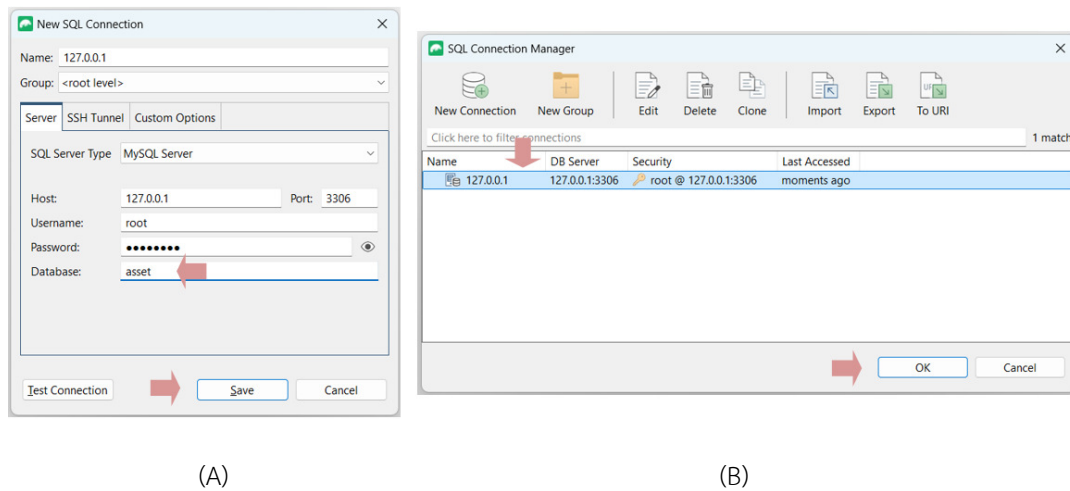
New SQL Connection

Name: 127.0.0.1

Group: <root level>

Server | SSH Tunnel | Custom Options

SQL Server Type MySQL Server

Host: 127.0.0.1 Port: 3306

Username: root

Password: ••••••••

Database: asset

Test Connection | Save | Cancel

(A)

SQL Connection Manager

New Connection | New Group | Edit | Delete | Clone | Import | Export | To URI

Click here to filter connections 1 match

| Name | DB Server | Security | Last Accessed |
|---|---|---|---|
| 127.0.0.1 | 127.0.0.1:3306 | root @ 127.0.0.1:3306 | moments ago |

OK | Cancel

(B)